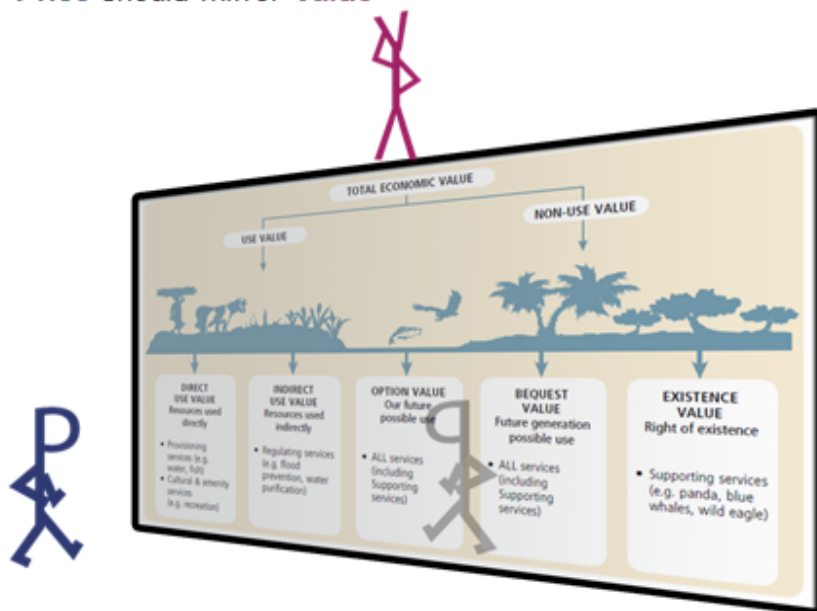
Price should mirror value

TOTAL ECONOMIC VALUE

USE VALUE

NON-USE VALUE

DIRECT USE VALUE Resources used directly

• Provisioning services (e.g. water, fish)
• Cultural & amenity services (e.g. recreation)

INDIRECT USE VALUE Resources used indirectly

• Regulating services (e.g. flood prevention, water purification)

OPTION VALUE Our future possible use

• ALL services (including Supporting services)

BEQUEST VALUE Future generation possible use

• ALL services (including Supporting services)

EXISTENCE VALUE Right of existence

• Supporting services (e.g. panda, blue whales, wild eagle)